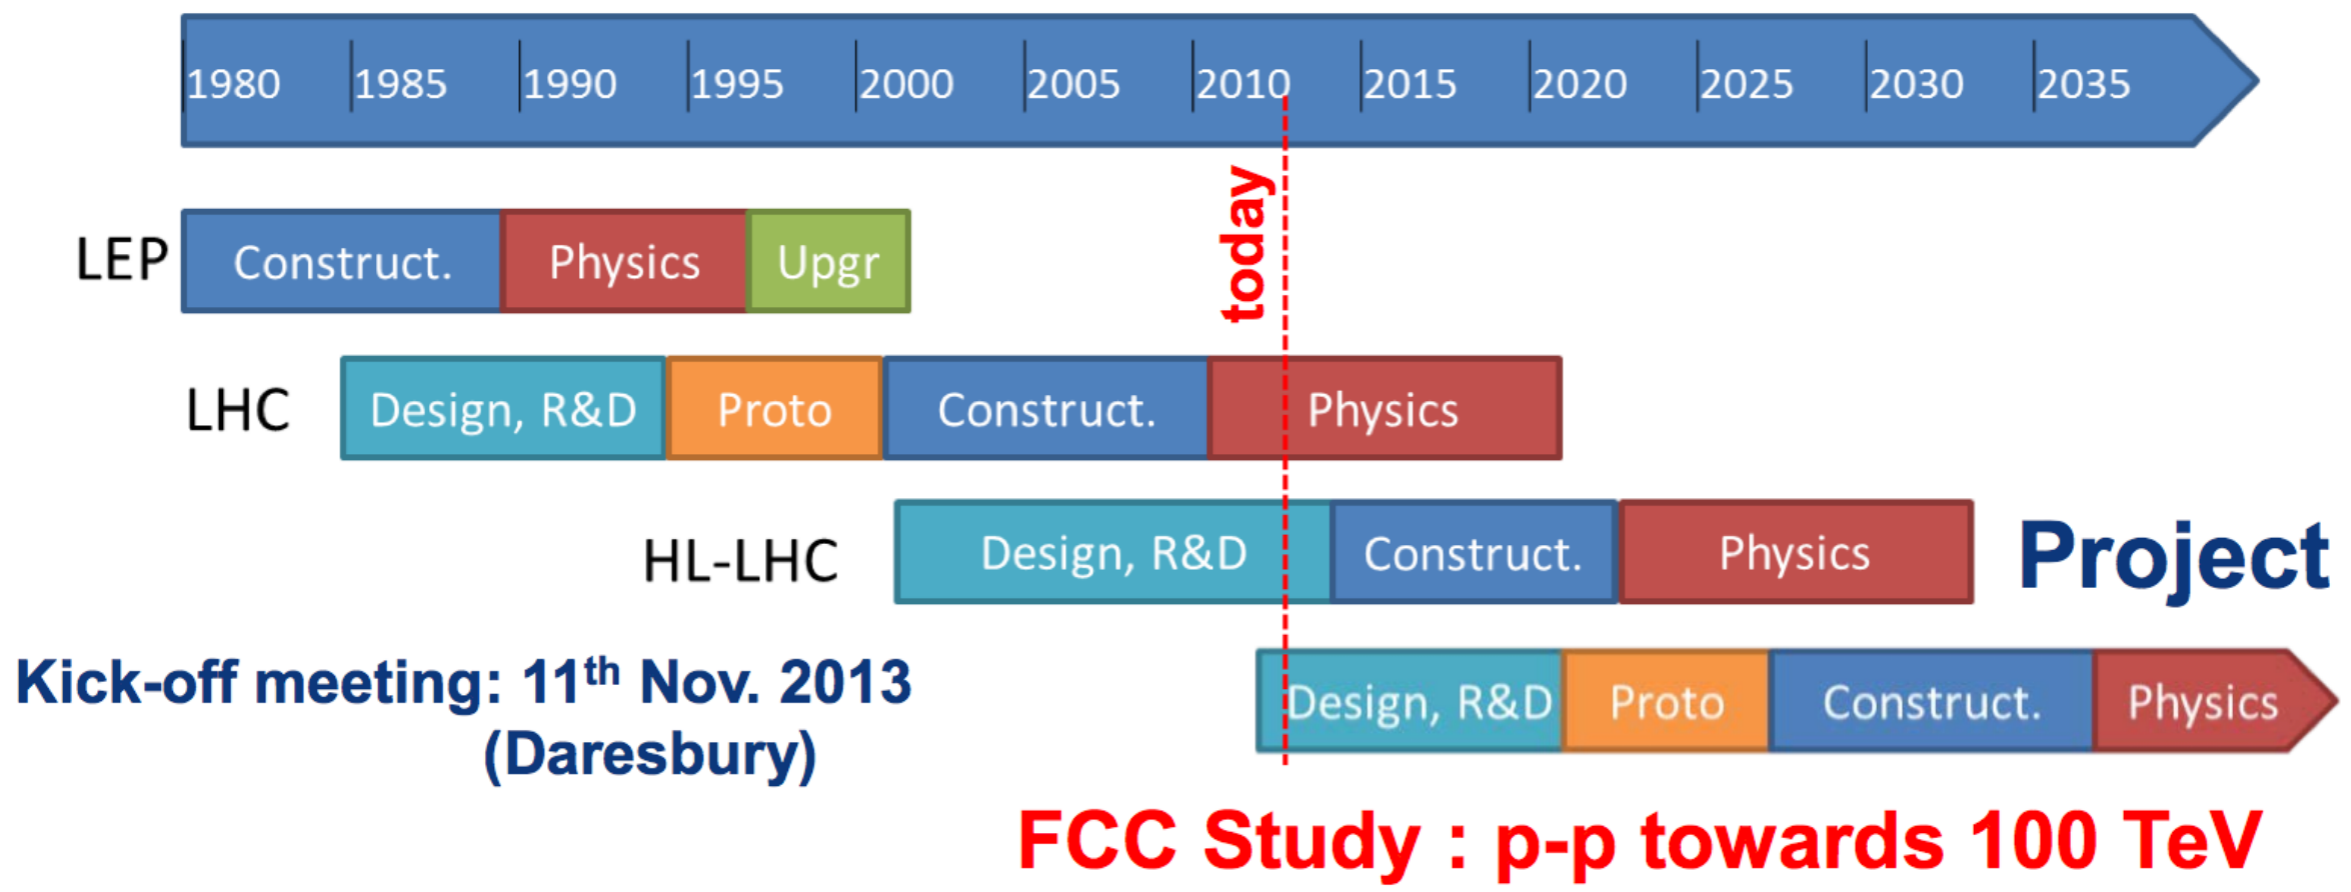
1980 1985 1990 1995 2000 2005 2010 2015 2020 2025 2030 2035

today

LEP Construct. Physics Upgr

LHC Design, R&D Proto Construct. Physics

HL-LHC Design, R&D Construct. Physics

Project

Kick-off meeting: 11$^{th}$ Nov. 2013 (Daresbury)

Design, R&D Proto Construct. Physics

FCC Study : p-p towards 100 TeV